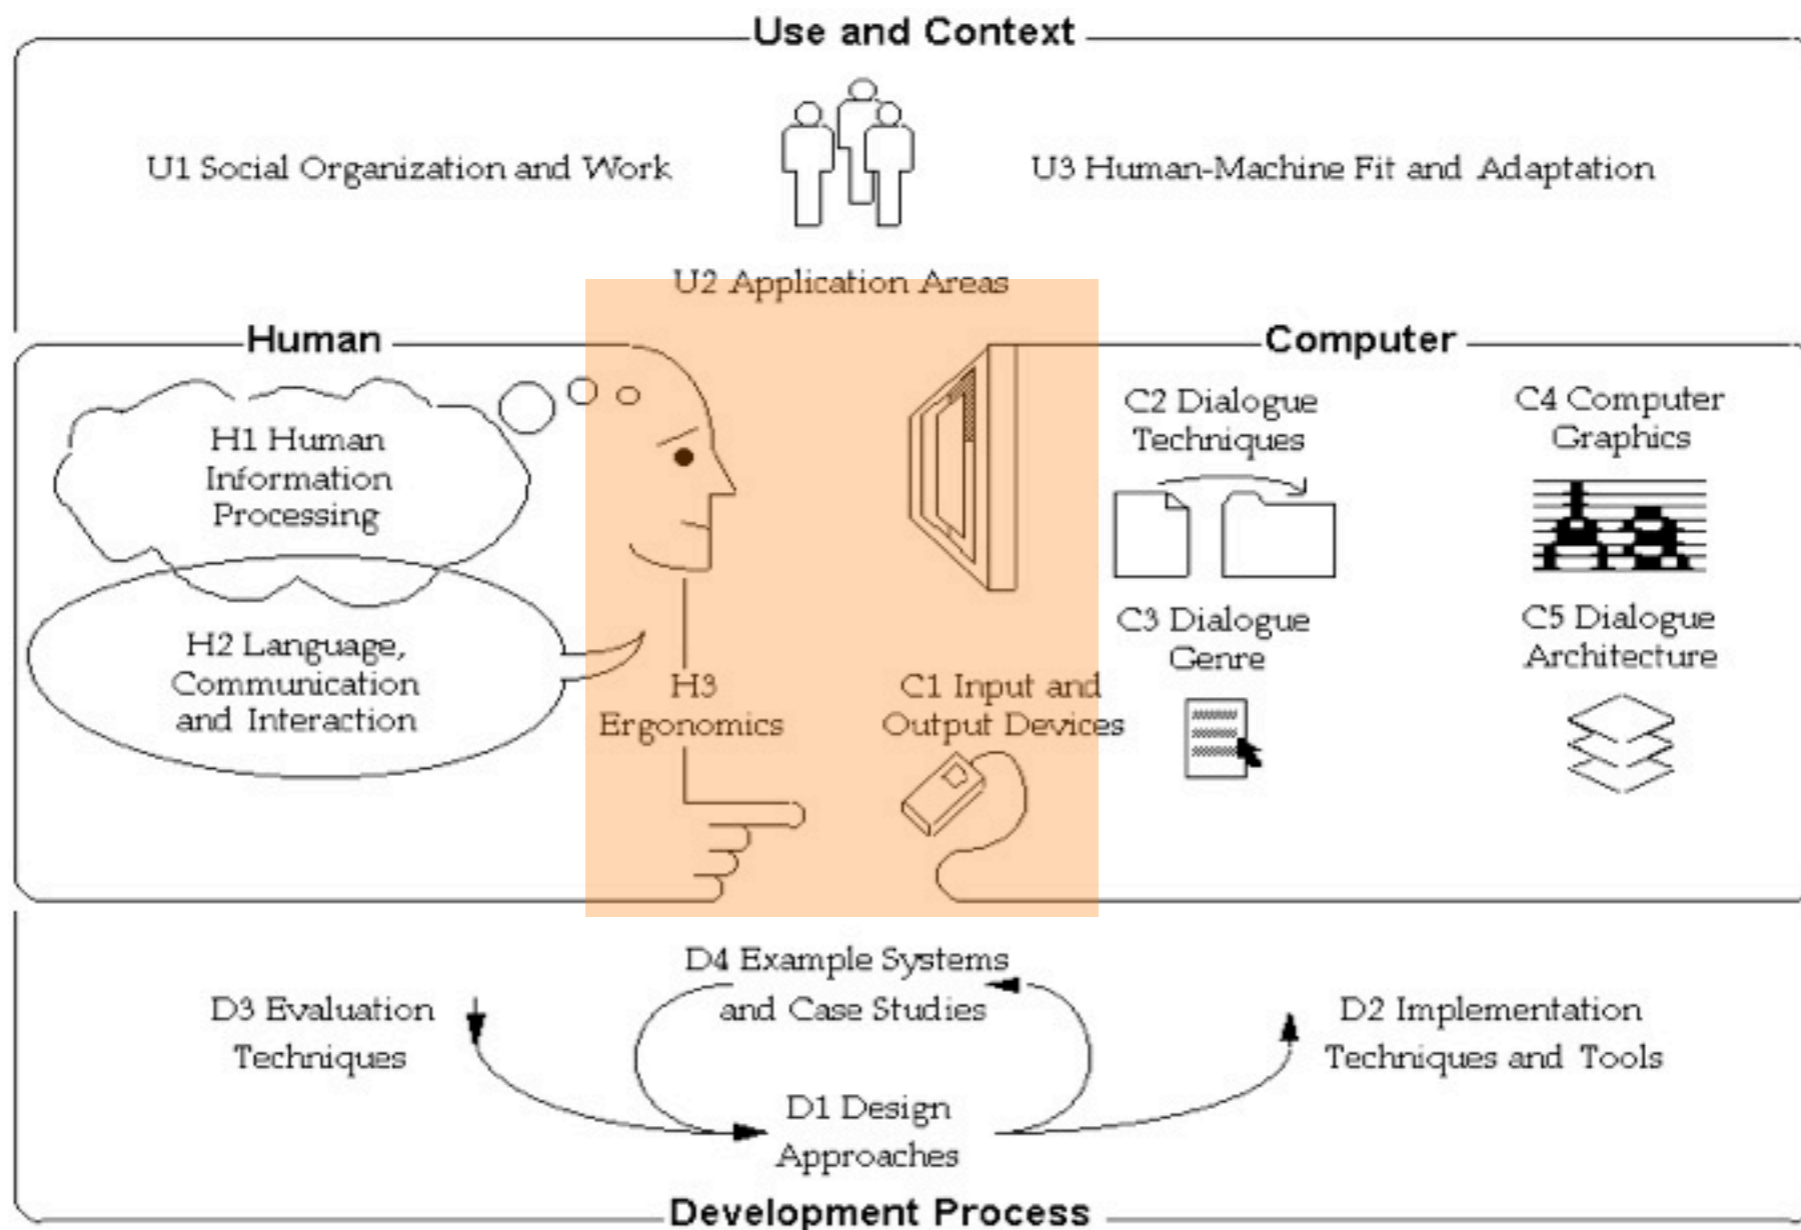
Use and Context

U1 Social Organization and Work

U3 Human-Machine Fit and Adaptation

U2 Application Areas

Human

Computer

H1 Human Information Processing

H2 Language, Communication and Interaction

H3 Ergonomics

C1 Input and Output Devices

C2 Dialogue Techniques

C3 Dialogue Genre

C4 Computer Graphics

C5 Dialogue Architecture

D4 Example Systems and Case Studies

D3 Evaluation Techniques

D2 Implementation Techniques and Tools

D1 Design Approaches

Development Process